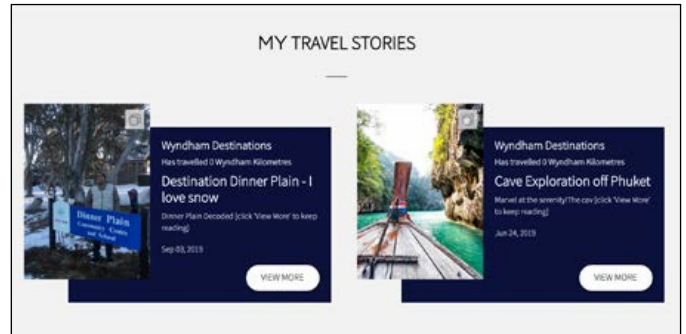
MY TRAVEL STORIES

Dinner Plain Community Centre and School

Wyndham Destinations
Has travelled 0 Wyndham Kilometres
Destination Dinner Plain - I love snow
Dinner Plain Decoded [click 'View More' to keep reading]
Sep 03, 2019
VIEW MORE

Wyndham Destinations
Has travelled 0 Wyndham Kilometres
Cave Exploration off Phuket
Marvel at the serenity! The cav [click 'View More' to keep reading]
Jun 24, 2019
VIEW MORE